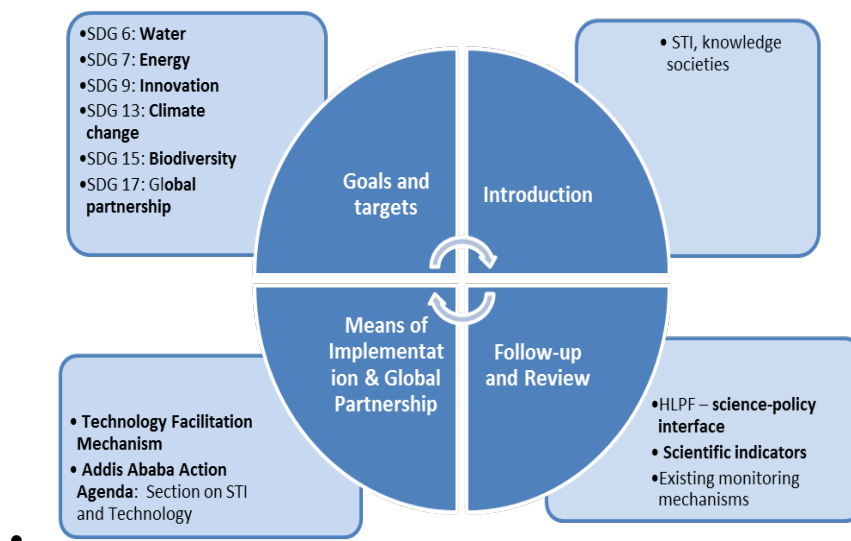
•SDG 6: Water
•SDG 7: Energy
•SDG 9: Innovation
•SDG 13: Climate change
•SDG 15: Biodiversity
•SDG 17: Global partnership

• STI, knowledge societies

Goals and targets

Introduction

Means of Implementation & Global Partnership

Follow-up and Review

• Technology Facilitation Mechanism
• Addis Ababa Action Agenda: Section on STI and Technology

•HLPF – science-policy interface
• Scientific indicators
•Existing monitoring mechanisms